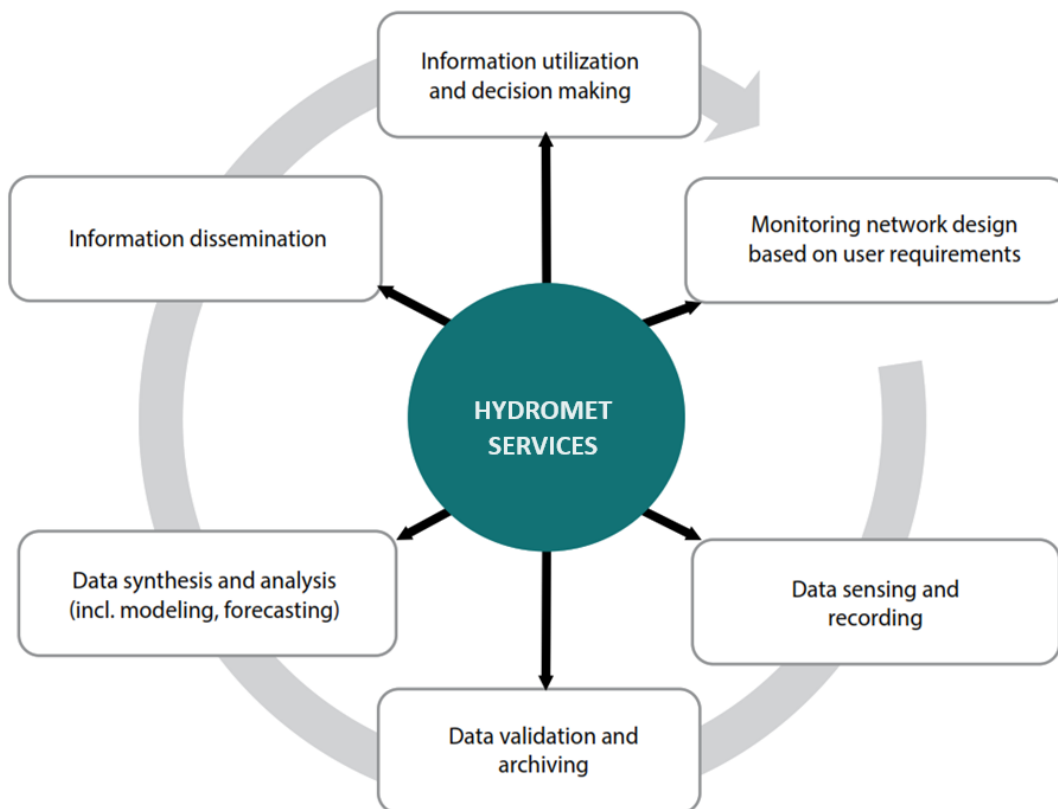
Information utilization and decision making

Information dissemination

Monitoring network design based on user requirements

HYDROMET SERVICES

Data synthesis and analysis (incl. modeling, forecasting)

Data sensing and recording

Data validation and archiving